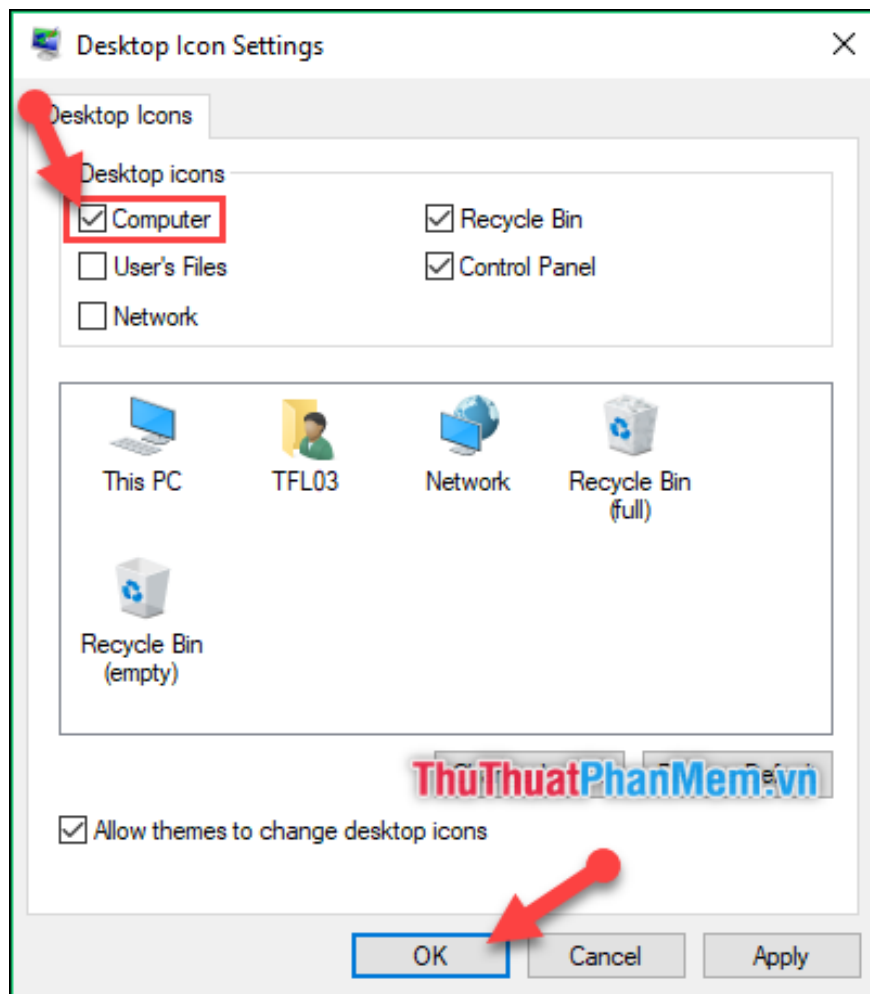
Desktop Icon Settings

Desktop Icons

Desktop icons

Computer

Recycle Bin

User's Files

Control Panel

Network

This PC

TFL03

Network

Recycle Bin (full)

Recycle Bin (empty)

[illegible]

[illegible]

ThuThuatPhanMem.vn

Allow themes to change desktop icons

OK

Cancel

Apply